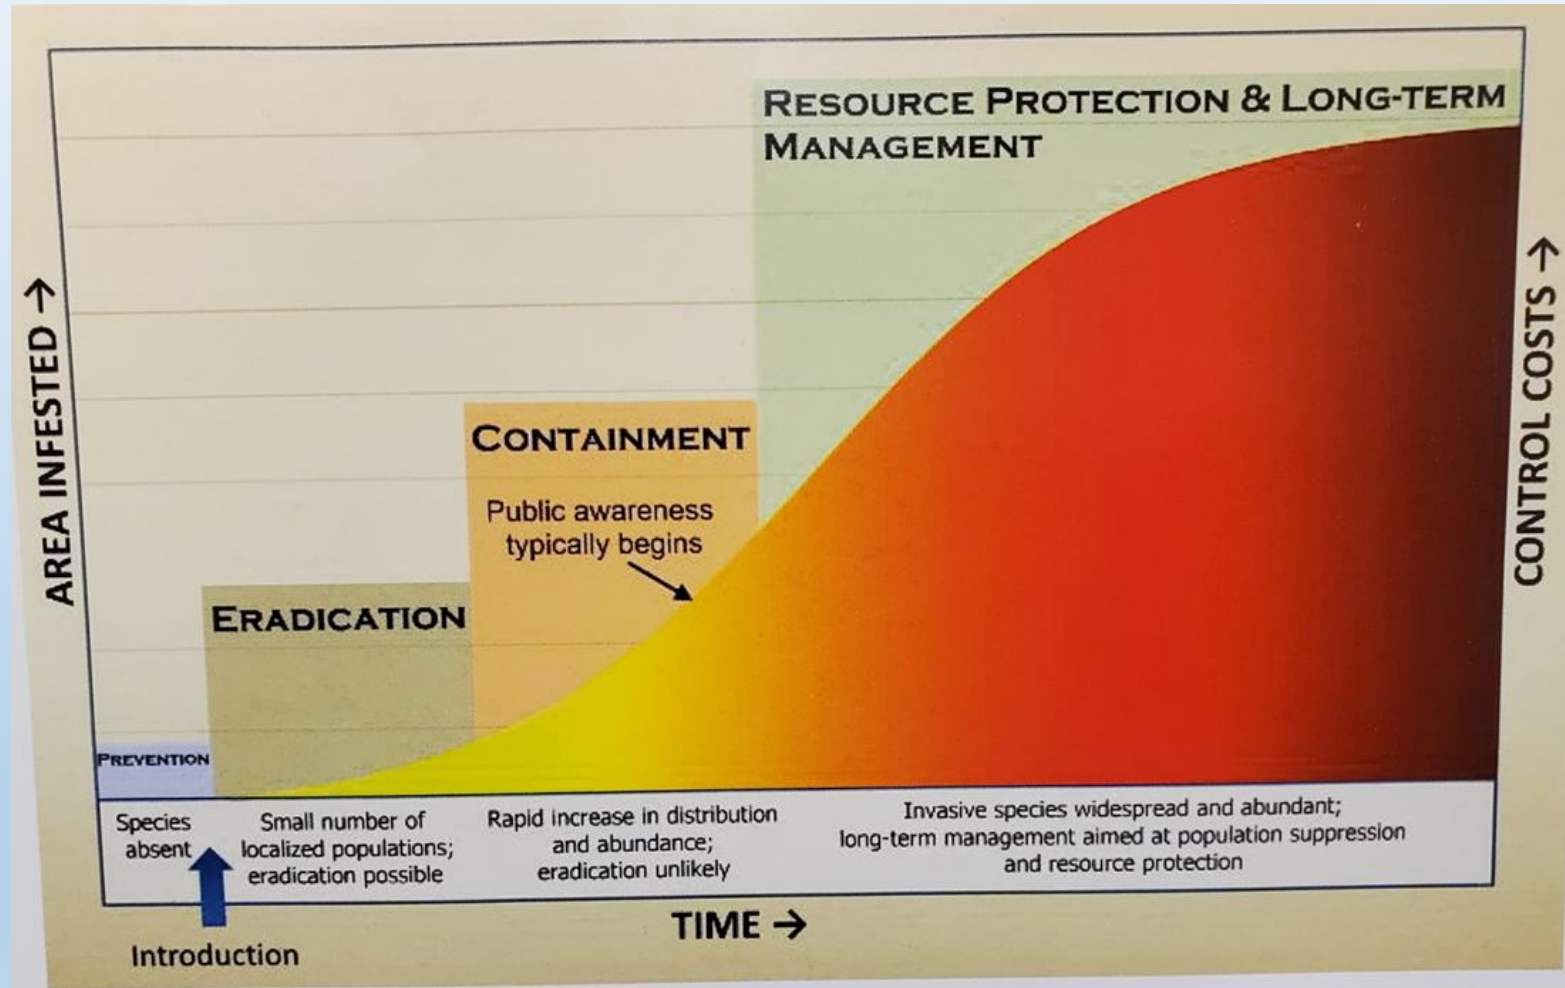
RESOURCE PROTECTION & LONG-TERM MANAGEMENT

AREA INFESTED →

CONTROL COSTS →

CONTAINMENT

Public awareness typically begins

ERADICATION

PREVENTION

Species absent

Small number of localized populations; eradication possible

Rapid increase in distribution and abundance; eradication unlikely

Invasive species widespread and abundant; long-term management aimed at population suppression and resource protection

Introduction

TIME →